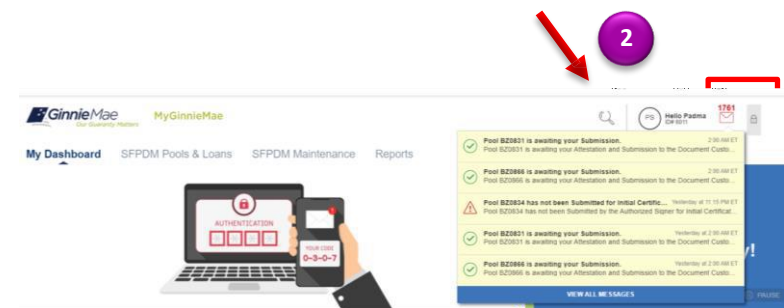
2

GinnieMae
Our Guaranty Matters

MyGinnieMae

PS Hello Padma
ID# 6011

1761

My Dashboard SFPDM Pools & Loans SFPDM Maintenance Reports

AUTHENTICATION

YOUR CODE
0-3-0-7

Pool BZ0831 is awaiting your Submission. 2:00 AM ET
Pool BZ0831 is awaiting your Attestation and Submission to the Document Custo...

Pool BZ0866 is awaiting your Submission. 2:00 AM ET
Pool BZ0866 is awaiting your Attestation and Submission to the Document Custo...

Pool BZ0834 has not been Submitted for Initial Certific... Yesterday at 11:15 PM ET
Pool BZ0834 has not been Submitted by the Authorized Signer for Initial Certificat...

Pool BZ0831 is awaiting your Submission. Yesterday at 2:00 AM ET
Pool BZ0831 is awaiting your Attestation and Submission to the Document Custo...

Pool BZ0866 is awaiting your Submission. Yesterday at 2:00 AM ET
Pool BZ0866 is awaiting your Attestation and Submission to the Document Custo...

VIEW ALL MESSAGES

y!

PAUSE